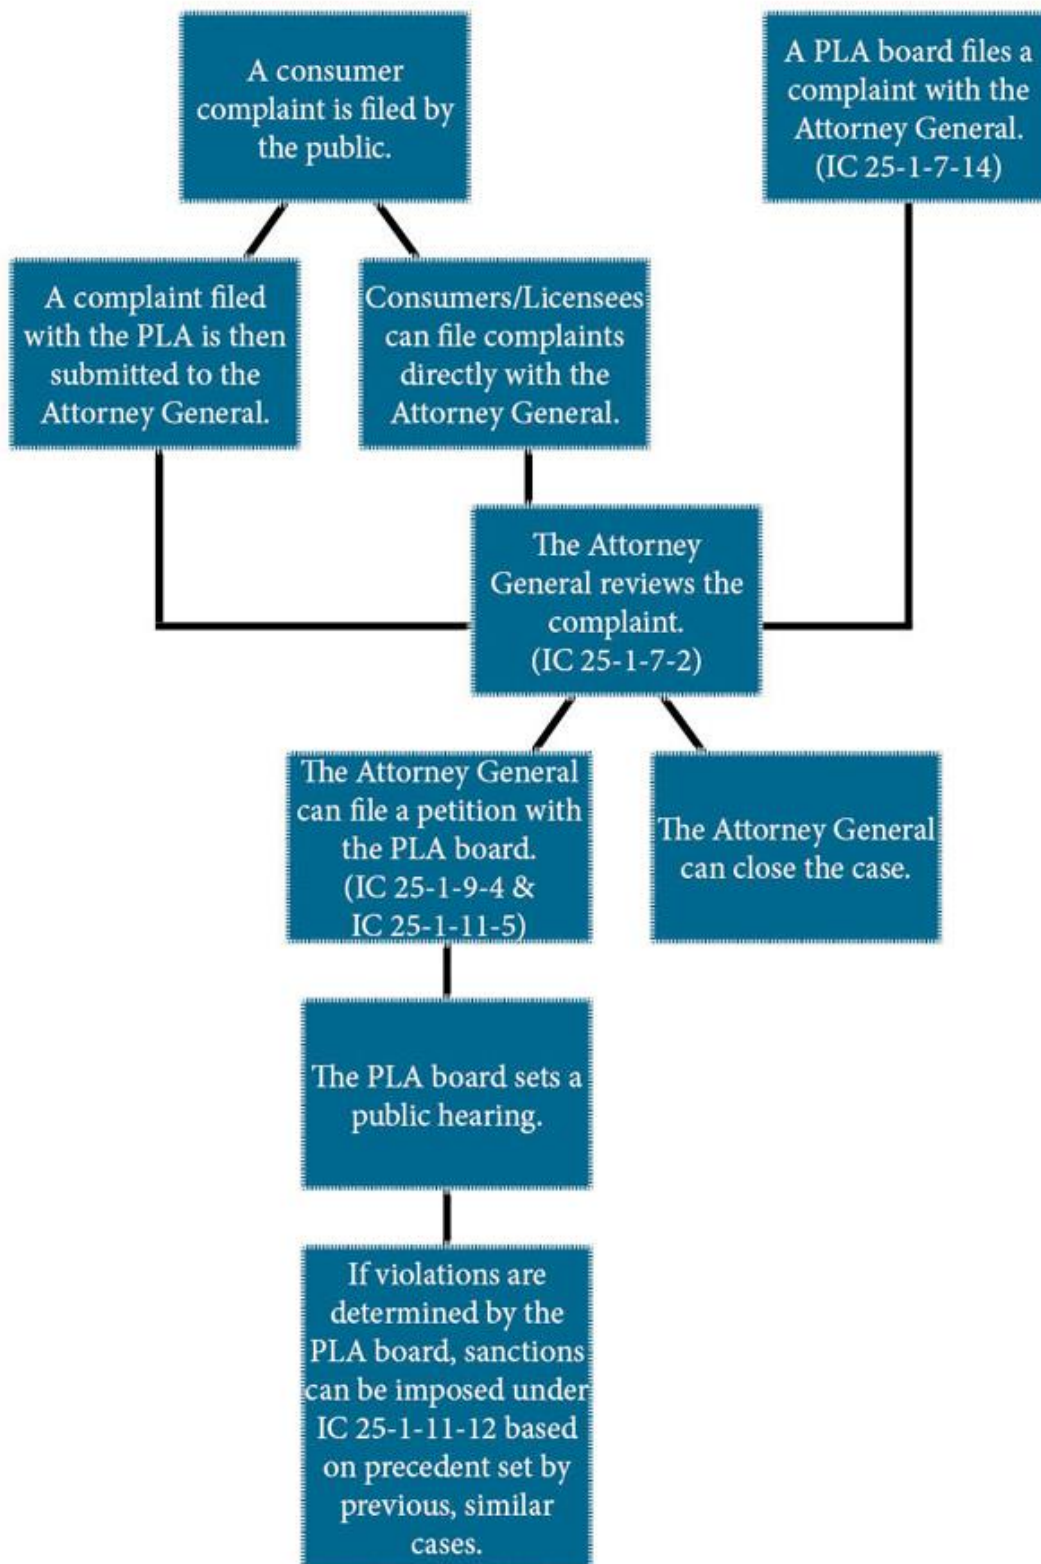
A consumer complaint is filed by the public.

A PLA board files a complaint with the Attorney General. (IC 25-1-7-14)

A complaint filed with the PLA is then submitted to the Attorney General.

Consumers/Licensees can file complaints directly with the Attorney General.

The Attorney General reviews the complaint. (IC 25-1-7-2)

The Attorney General can file a petition with the PLA board. (IC 25-1-9-4 & IC 25-1-11-5)

The Attorney General can close the case.

The PLA board sets a public hearing.

If violations are determined by the PLA board, sanctions can be imposed under IC 25-1-11-12 based on precedent set by previous, similar cases.